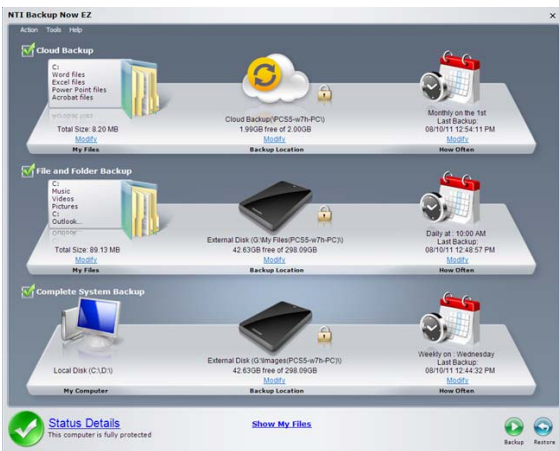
NTI Backup Now EZ
×
Action Tools Help

Cloud Backup
C:
Word files
Excel files
Power Point files
Acrobat files
Total Size: 8.20 MB
Modify
My Files
Cloud Backup(PCS5-w7h-PC\)
1.99GB free of 2.00GB
Modify
Backup Location
Monthly on the 1st
Last Backup:
08/10/11 12:54:11 PM
Modify
How Often

File and Folder Backup
C:
Music
Videos
Pictures
C:
Outlook...
Total Size: 89.13 MB
Modify
My Files
External Disk (G:\My Files\PCS5-w7h-PC\)
42.63GB free of 298.09GB
Modify
Backup Location
Daily at : 10:00 AM
Last Backup:
08/10/11 12:48:57 PM
Modify
How Often

Complete System Backup
Local Disk (C:\,D:\)
My Computer
External Disk (G:\Images\PCS5-w7h-PC\)
42.63GB free of 298.09GB
Modify
Backup Location
Weekly on : Wednesday
Last Backup:
08/10/11 12:44:32 PM
Modify
How Often

Status Details
This computer is fully protected
Show My Files
Backup
Restore